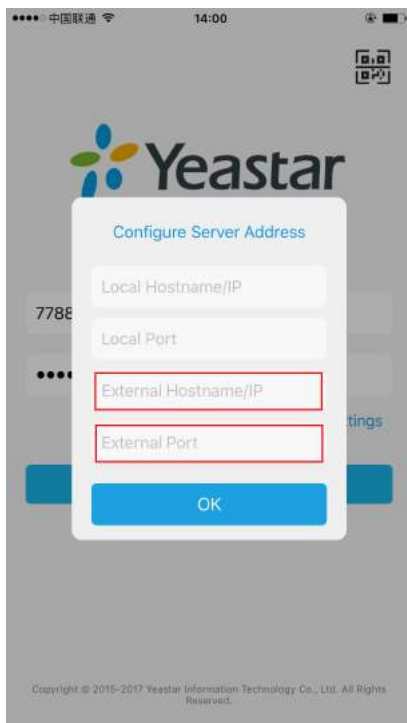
••••○ 中国联通 14:00

Yeastar

Configure Server Address

Local Hostname/IP

7788

Local Port

••••

External Hostname/IP

tings

External Port

OK

Copyright © 2015-2017 Yeastar Information Technology Co., Ltd. All Rights Reserved.